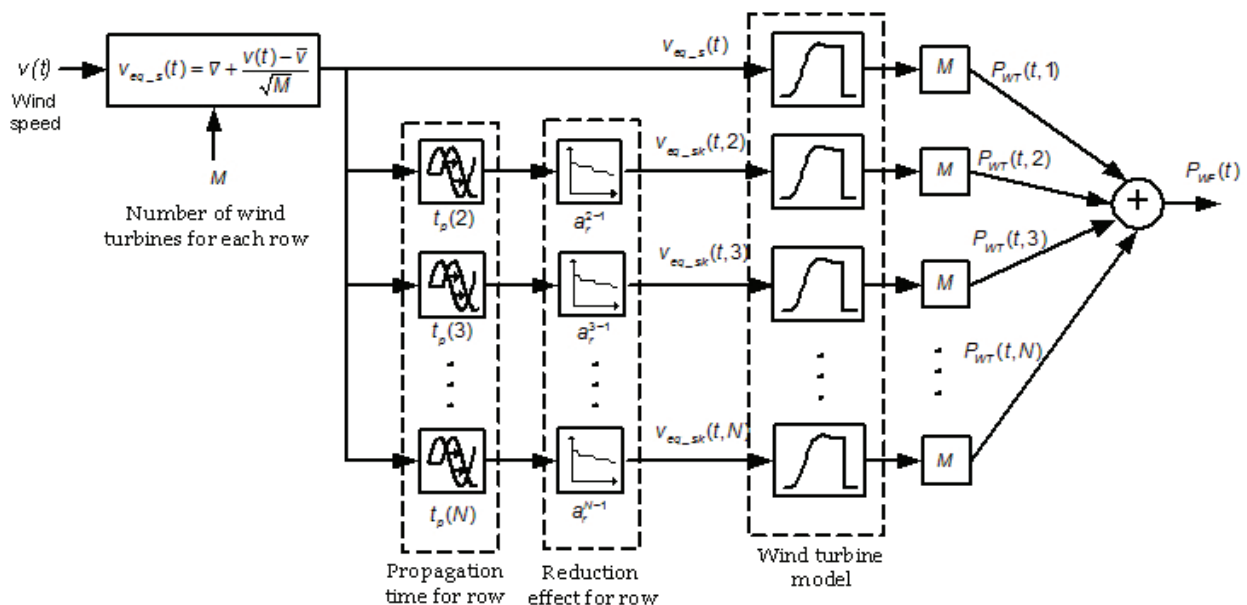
$v(t)$

Wind speed

$v_{eq\_s}(t) = \overline{v} + \frac{v(t) - \overline{v}}{\sqrt{M}}$

$M$

Number of wind turbines for each row

$v_{eq\_s}(t)$

$t_p(2)$

$a_r^{2-1}$

$v_{eq\_sk}(t,2)$

$t_p(3)$

$a_r^{3-1}$

$v_{eq\_sk}(t,3)$

$t_p(N)$

$a_r^{N-1}$

$v_{eq\_sk}(t,N)$

Propagation time for row

Reduction effect for row

Wind turbine model

$M$

$M$

$M$

$M$

$P_{WT}(t,1)$

$P_{WT}(t,2)$

$P_{WT}(t,3)$

$P_{WT}(t,N)$

$+$

$P_{WF}(t)$